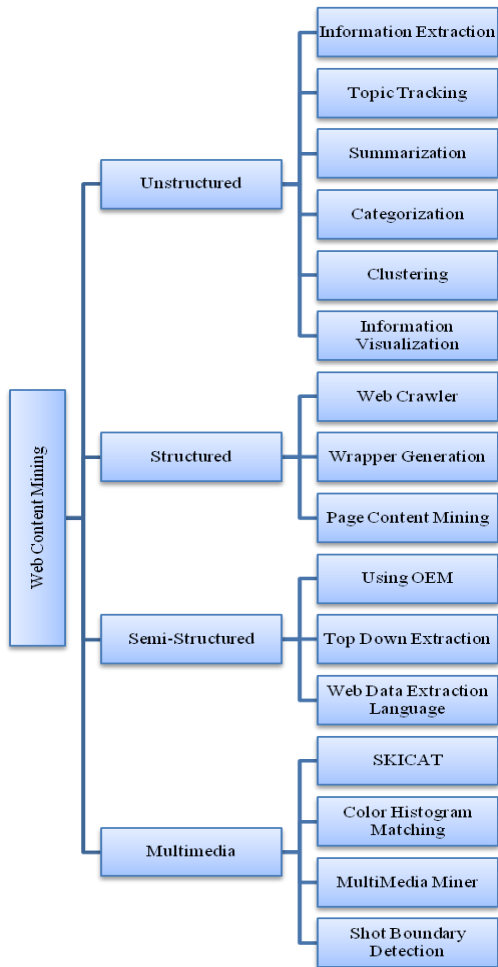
Web Content Mining

Unstructured

Information Extraction

Topic Tracking

Summarization

Categorization

Clustering

Information Visualization

Structured

Web Crawler

Wrapper Generation

Page Content Mining

Semi-Structured

Using OEM

Top Down Extraction

Web Data Extraction Language

Multimedia

SKICAT

Color Histogram Matching

MultiMedia Miner

Shot Boundary Detection